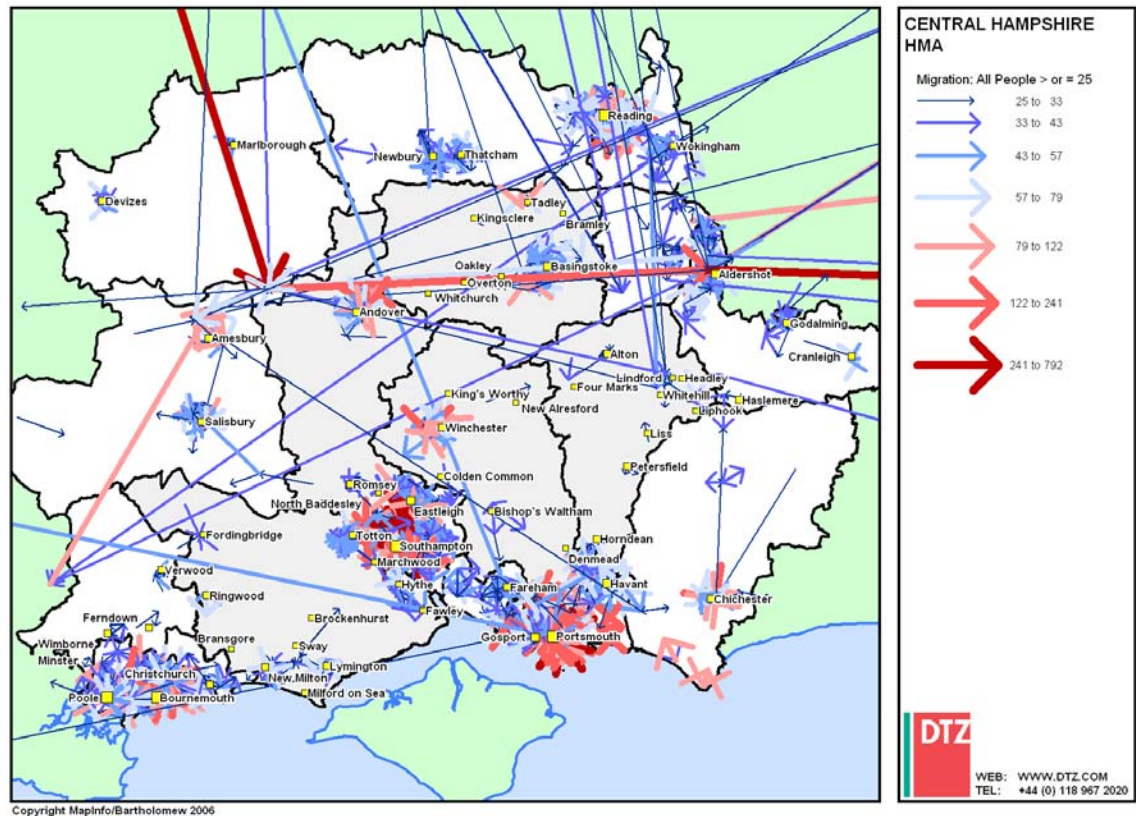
CENTRAL HAMPSHIRE HMA

Migration: All People > or = 25
25 to 33
33 to 43
43 to 57
57 to 79
79 to 122
122 to 241
241 to 792

Marlborough
Newbury
Thatcham
Reading
Wokingham
Devizes
Tadley
Kingsclere
Bramley
Basingstoke
Oakley
Overton
Whitchurch
Aldershot
Andover
Amesbury
Godalming
Cranleigh
Alton
Four Marks
Lindford
Headley
Whitehill
Liphook
Haslemere
King's Worthy
New Alresford
Salisbury
Winchester
Liss
Petersfield
Colden Common
Romsey
North Baddesley
Eastleigh
Bishop's Waltham
Fordingbridge
Totton
Southampton
Horndean
Marchwood
Denmead
Verwood
Hythe
Fareham
Havant
Chichester
Ringwood
Fawley
Ferndown
Brockenhurst
Bransgore
Gosport
Portsmouth
Wimborne Minster
Sway
Lymington
Christchurch
New Milton
Poole
Bournemouth
Milford on Sea

DTZ
WEB: WWW.DTZ.COM
TEL: +44 (0) 118 967 2020

Copyright MapInfo/Bartholomew 2006